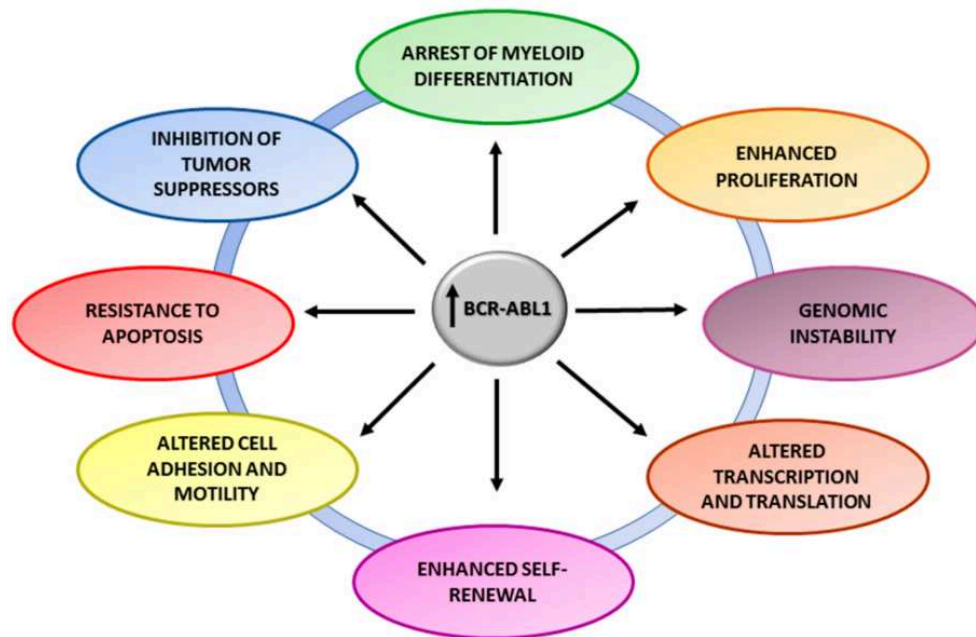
ARREST OF MYELOID DIFFERENTIATION

INHIBITION OF TUMOR SUPPRESSORS

ENHANCED PROLIFERATION

RESISTANCE TO APOPTOSIS

BCR-ABL1

GENOMIC INSTABILITY

ALTERED CELL ADHESION AND MOTILITY

ALTERED TRANSCRIPTION AND TRANSLATION

ENHANCED SELF-RENEWAL